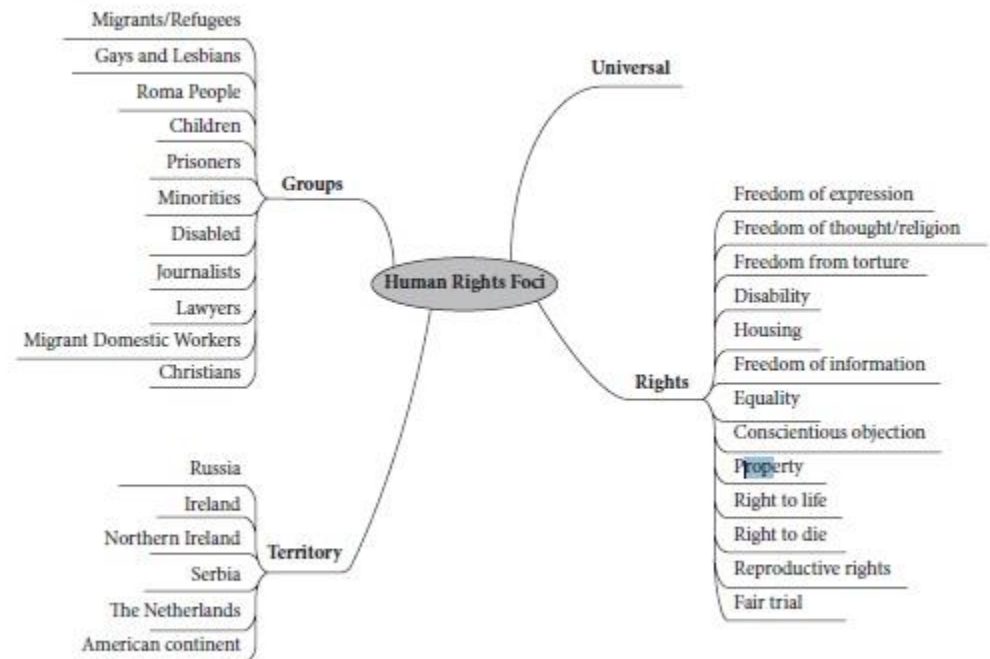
Human Rights Foci

Groups
Migrants/Refugees
Gays and Lesbians
Roma People
Children
Prisoners
Minorities
Disabled
Journalists
Lawyers
Migrant Domestic Workers
Christians

Universal

Rights
Freedom of expression
Freedom of thought/religion
Freedom from torture
Disability
Housing
Freedom of information
Equality
Conscientious objection
Property
Right to life
Right to die
Reproductive rights
Fair trial

Territory
Russia
Ireland
Northern Ireland
Serbia
The Netherlands
American continent